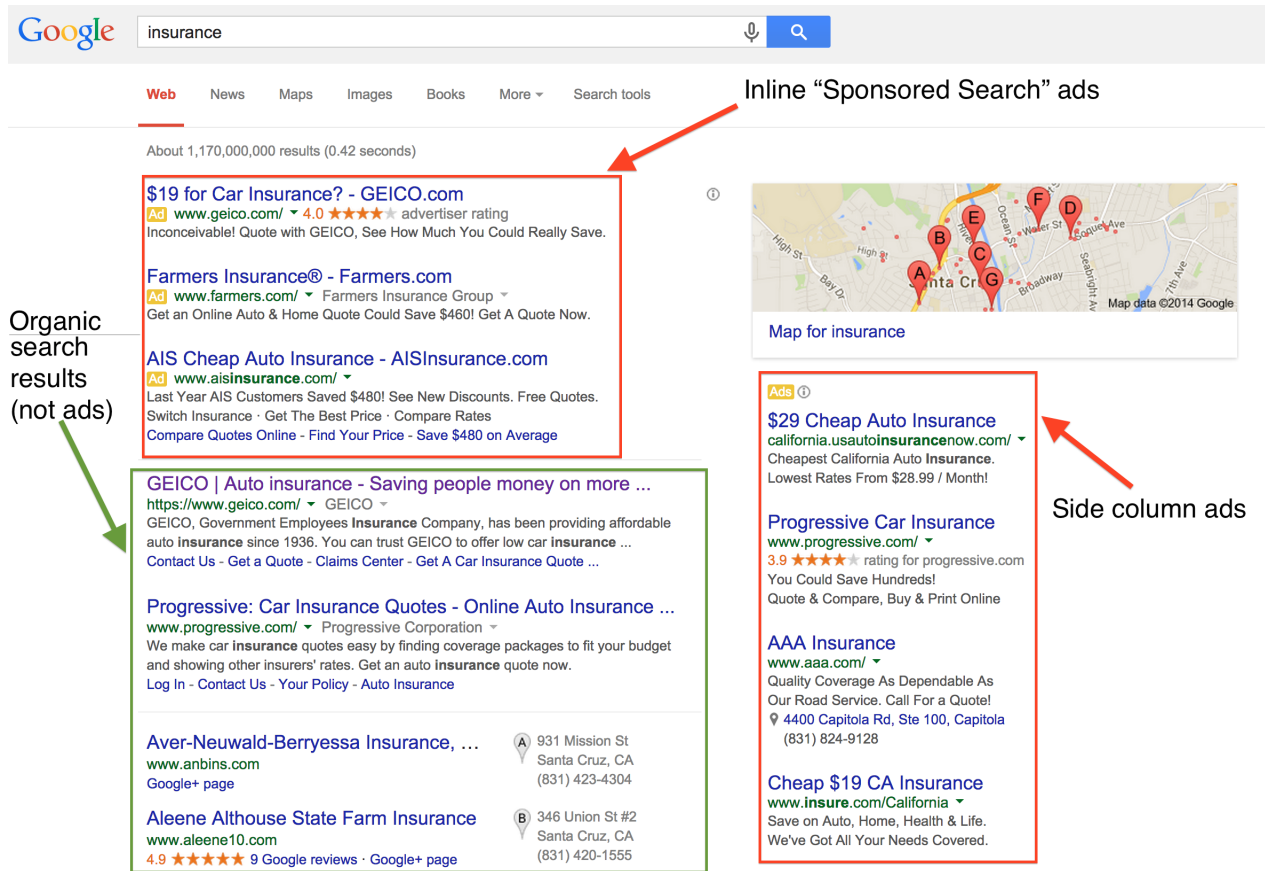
Google

insurance

Web News Maps Images Books More Search tools

Inline “Sponsored Search” ads

About 1,170,000,000 results (0.42 seconds)

$19 for Car Insurance? - GEICO.com
Ad www.geico.com/ 4.0 ★★★★★ advertiser rating
Inconceivable! Quote with GEICO, See How Much You Could Really Save.

Farmers Insurance® - Farmers.com
Ad www.farmers.com/ Farmers Insurance Group
Get an Online Auto & Home Quote Could Save $460! Get A Quote Now.

AIS Cheap Auto Insurance - AISInsurance.com
Ad www.aisinsurance.com/
Last Year AIS Customers Saved $480! See New Discounts. Free Quotes.
Switch Insurance · Get The Best Price · Compare Rates
Compare Quotes Online - Find Your Price - Save $480 on Average

Organic search results (not ads)

GEICO | Auto insurance - Saving people money on more ...
https://www.geico.com/ GEICO
GEICO, Government Employees Insurance Company, has been providing affordable auto insurance since 1936. You can trust GEICO to offer low car insurance ...
Contact Us - Get a Quote - Claims Center - Get A Car Insurance Quote ...

Progressive: Car Insurance Quotes - Online Auto Insurance ...
www.progressive.com/ Progressive Corporation
We make car insurance quotes easy by finding coverage packages to fit your budget and showing other insurers' rates. Get an auto insurance quote now.
Log In - Contact Us - Your Policy - Auto Insurance

Aver-Neuwald-Berryessa Insurance, ...
www.anbins.com
Google+ page
A 931 Mission St
Santa Cruz, CA
(831) 423-4304

Aleene Althouse State Farm Insurance
www.aleene10.com
4.9 ★★★★★ 9 Google reviews · Google+ page
B 346 Union St #2
Santa Cruz, CA
(831) 420-1555

High St
Bay Dr
River St
Water St
Soquel Ave
Broadway
Seabright Ave
7th Ave
Santa Cruz
Map data ©2014 Google
A B C D E F G

Map for insurance

Ads

$29 Cheap Auto Insurance
california.usautoinsurancenow.com/
Cheapest California Auto Insurance.
Lowest Rates From $28.99 / Month!

Progressive Car Insurance
www.progressive.com/
3.9 ★★★★★ rating for progressive.com
You Could Save Hundreds!
Quote & Compare, Buy & Print Online

AAA Insurance
www.aaa.com/
Quality Coverage As Dependable As Our Road Service. Call For a Quote!
4400 Capitola Rd, Ste 100, Capitola
(831) 824-9128

Cheap $19 CA Insurance
www.insure.com/California
Save on Auto, Home, Health & Life.
We've Got All Your Needs Covered.

Side column ads